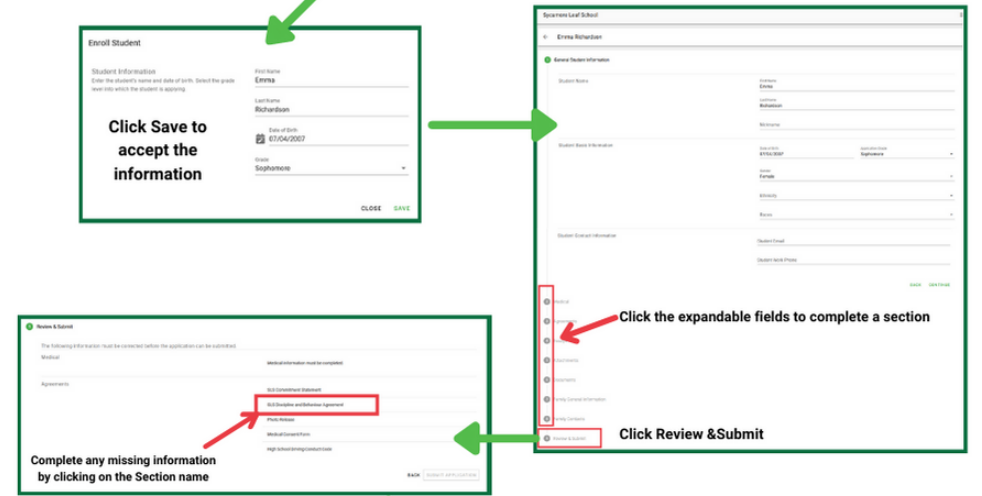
Enroll Student

Student Information
Enter the student's name and date of birth. Select the grade level into which the student is applying.

First Name
Emma

Last Name
Richardson

Date of Birth
07/04/2007

Grade
Sophomore

Click Save to accept the information

CLOSE SAVE

Sycamore Leaf School

Emma Richardson

General Student Information

Student Name

First Name
Emma
Last Name
Richardson
Nickname

Student Basic Information

Date of Birth
07/04/2007
Application Grade
Sophomore
Gender
Female
Ethnicity
Races

Student Contact Information

Student Email
Student Mobile Phone

BACK CONTINUE

Medical
Agreements
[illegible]
Documents
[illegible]
Family General Information
Family Contacts
Review & Submit

Click the expandable fields to complete a section

Click Review &Submit

Review & Submit

The following information must be completed before the application can be submitted

Medical
Medical information must be completed

Agreements
SLS Commitment Statement
SLS Discipline and Behaviour Agreement
Photo Release
Medical Consent Form
High School Driving/Conduct Code

Complete any missing information by clicking on the Section name

BACK SUBMIT APPLICATION